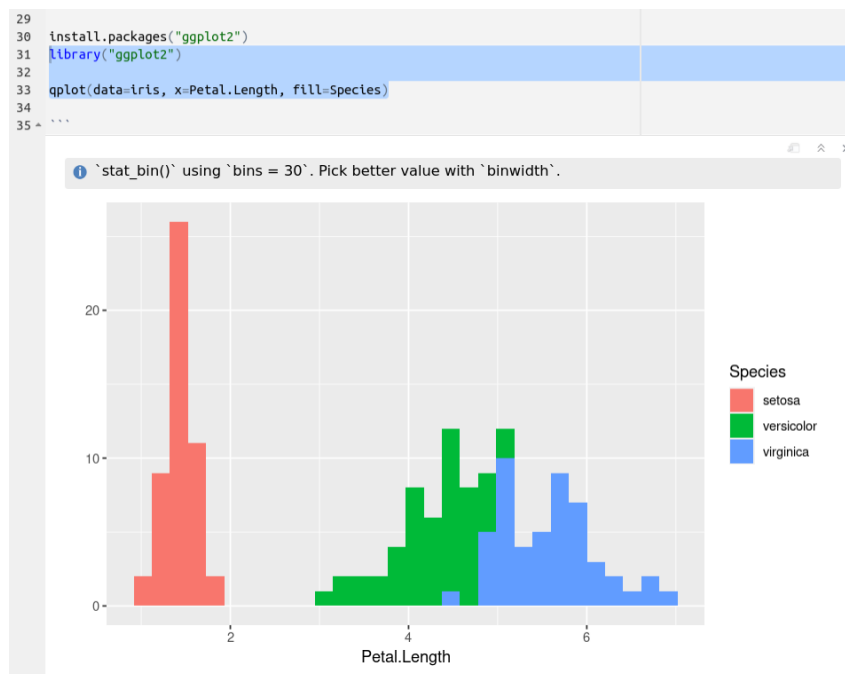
29
30 install.packages("ggplot2")
31 library("ggplot2")
32
33 qplot(data=iris, x=Petal.Length, fill=Species)
34
35 ```

`stat_bin()` using `bins = 30`. Pick better value with `binwidth`.

20
10
0
2
4
6
Petal.Length

Species
setosa
versicolor
virginica